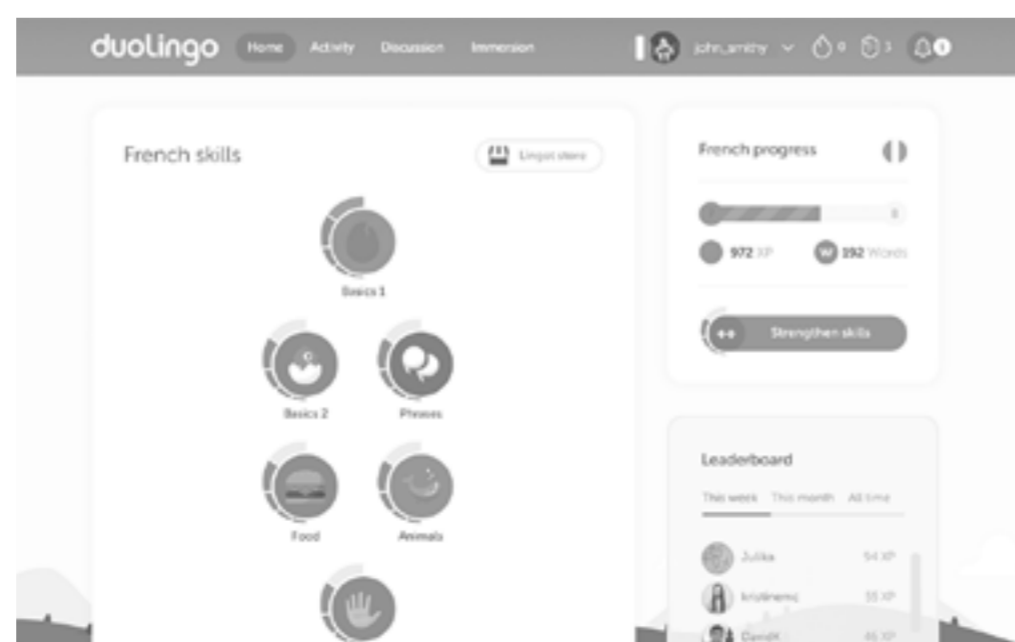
duolingo Home Activity Discussion Immersion john_smithy 0 1

French skills

Lingot store

Basics 1

Basics 2 Phrases

Food Animals

French progress

8

972 XP 192 Words

Strengthen skills

Leaderboard

This week This month All time

Julika 54 XP

kristinemc 55 XP

DavidK 45 XP